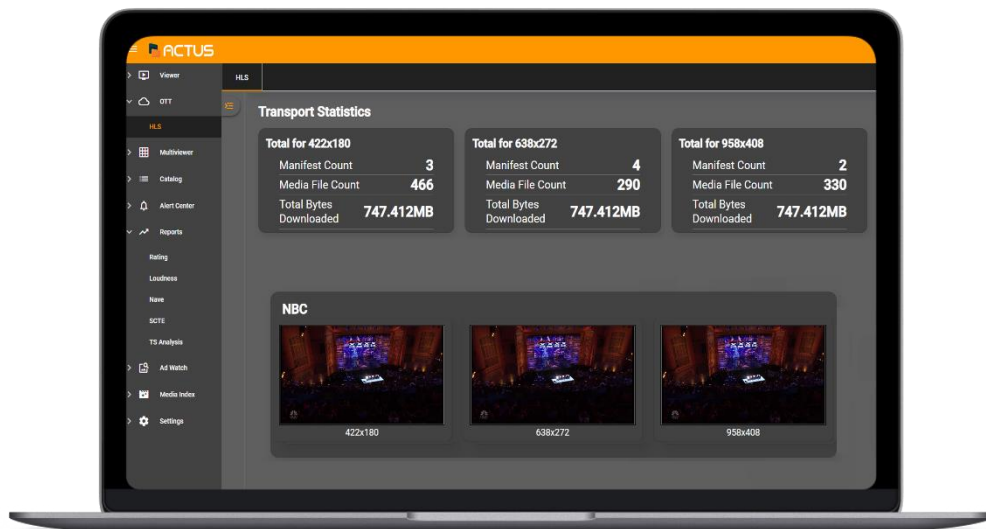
ACTUS

Viewer
OTT
HLS
Multiviewer
Catalog
Alert Center
Reports
Rating
Loudness
Nave
SCTE
TS Analysis
Ad Watch
Media Index
Settings

HLS

Transport Statistics

Total for 422x180
Manifest Count 3
Media File Count 466
Total Bytes Downloaded 747.412MB

Total for 638x272
Manifest Count 4
Media File Count 290
Total Bytes Downloaded 747.412MB

Total for 958x408
Manifest Count 2
Media File Count 330
Total Bytes Downloaded 747.412MB

NBC

422x180
638x272
958x408